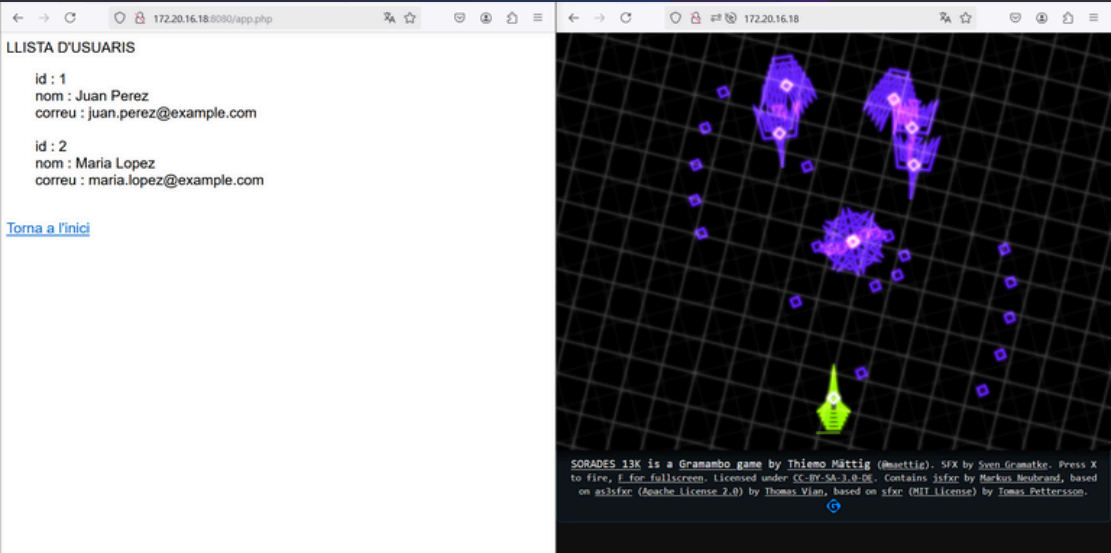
172.20.16.18:8080/app.php

LLISTA D'USUARIS

id : 1
nom : Juan Perez
correu : juan.perez@example.com

id : 2
nom : Maria Lopez
correu : maria.lopez@example.com

Torna a l'inici

172.20.16.18

SORADES 13K is a Gramambo game by Thiemo Mättig (@maettig). SFX by Sven Gramatke. Press X to fire, F for fullscreen. Licensed under CC-BY-SA-3.0-DE. Contains jsfxr by Markus Neubrand, based on as3sfxr (Apache License 2.0) by Thomas Vian, based on sfxr (MIT License) by Tomas Pettersson.